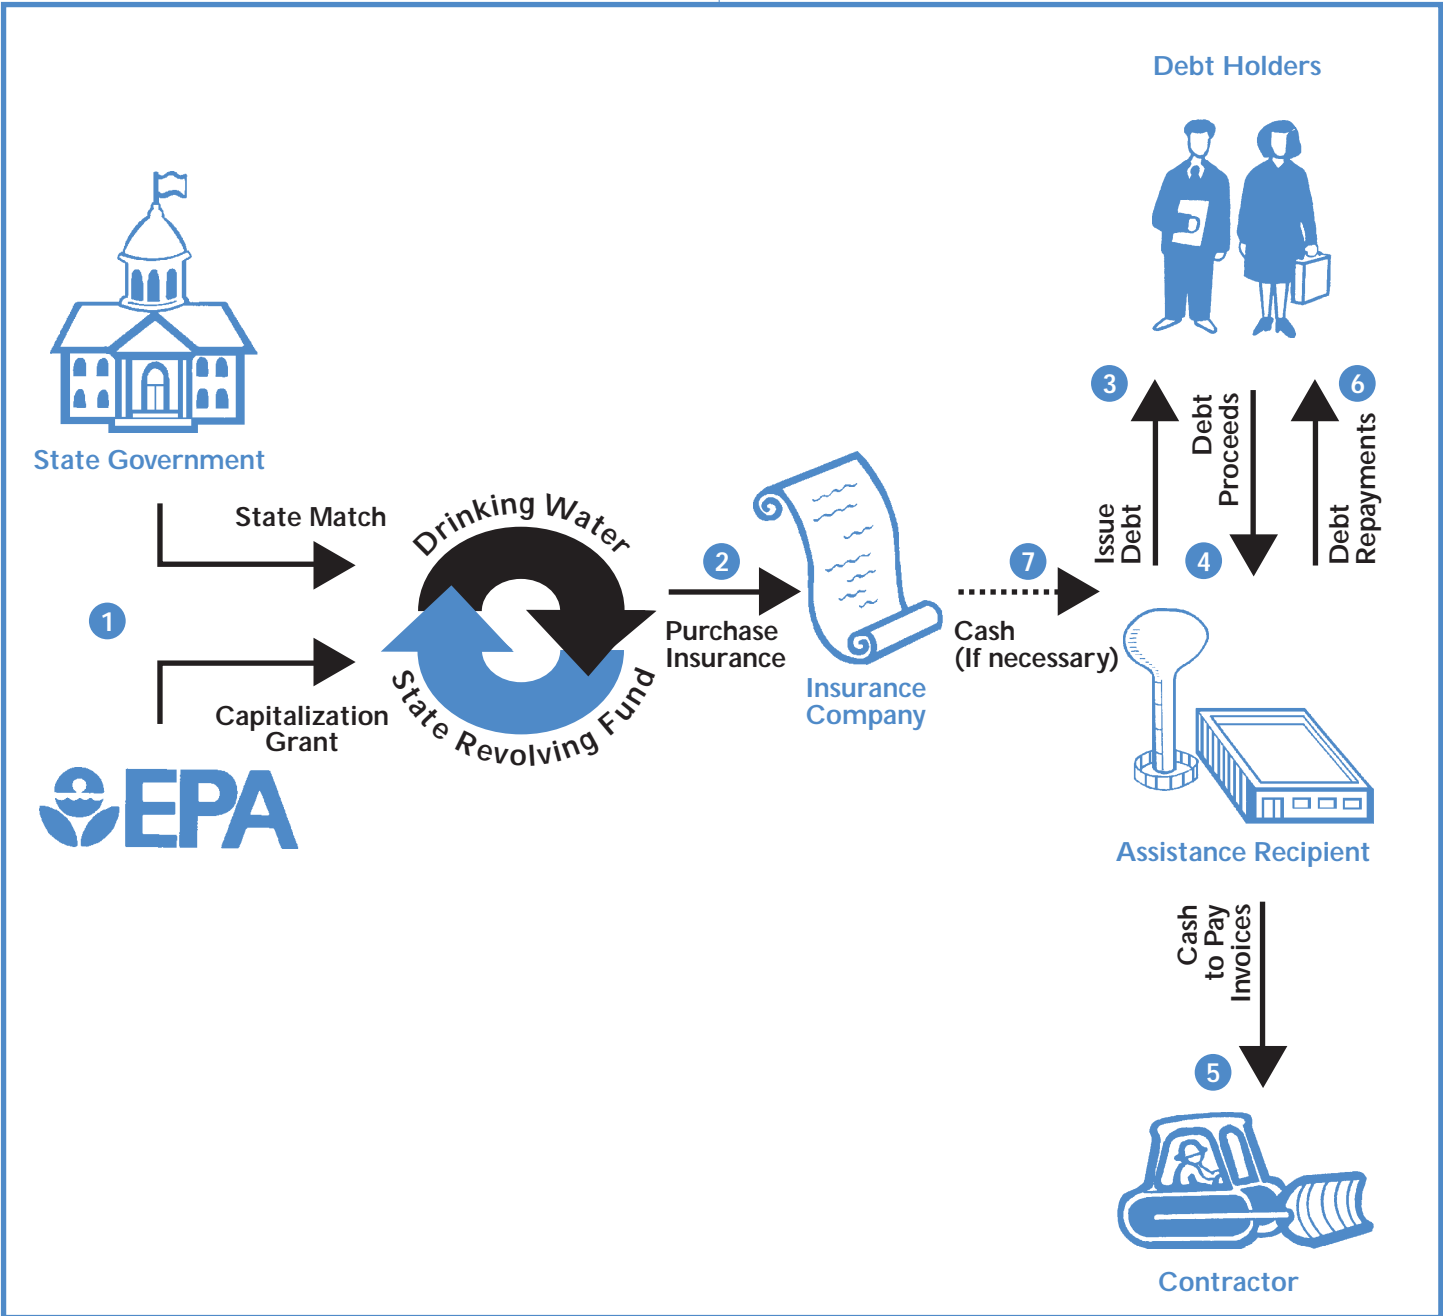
Debt Holders

State Government

3

Issue Debt

Debt Proceeds

4

6

Debt Repayments

State Match

Drinking Water

1

2

Purchase Insurance

Insurance Company

7

Cash (If necessary)

Capitalization Grant

State Revolving Fund

EPA

Assistance Recipient

Cash to Pay Invoices

5

Contractor